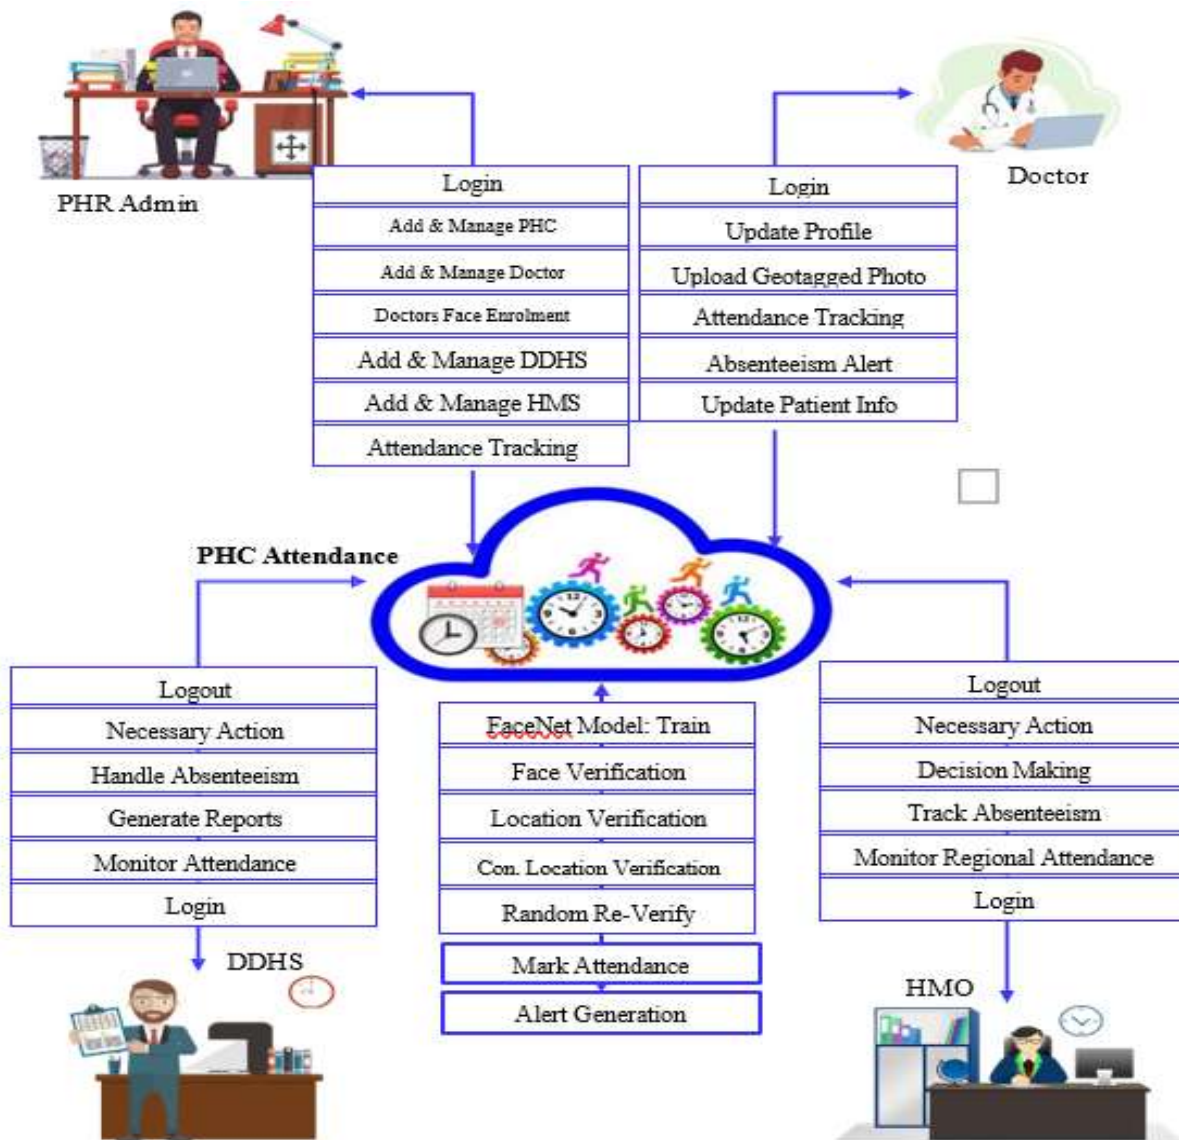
PHR Admin

Login
Add & Manage PHC
Add & Manage Doctor
Doctors Face Enrolment
Add & Manage DDHS
Add & Manage HMS
Attendance Tracking

Login
Update Profile
Upload Geotagged Photo
Attendance Tracking
Absenteeism Alert
Update Patient Info

Doctor

PHC Attendance

Logout
Necessary Action
Handle Absenteeism
Generate Reports
Monitor Attendance
Login

DDHS

FaceNet Model: Train
Face Verification
Location Verification
Con. Location Verification
Random Re-Verify
Mark Attendance
Alert Generation

Logout
Necessary Action
Decision Making
Track Absenteeism
Monitor Regional Attendance
Login

HMO